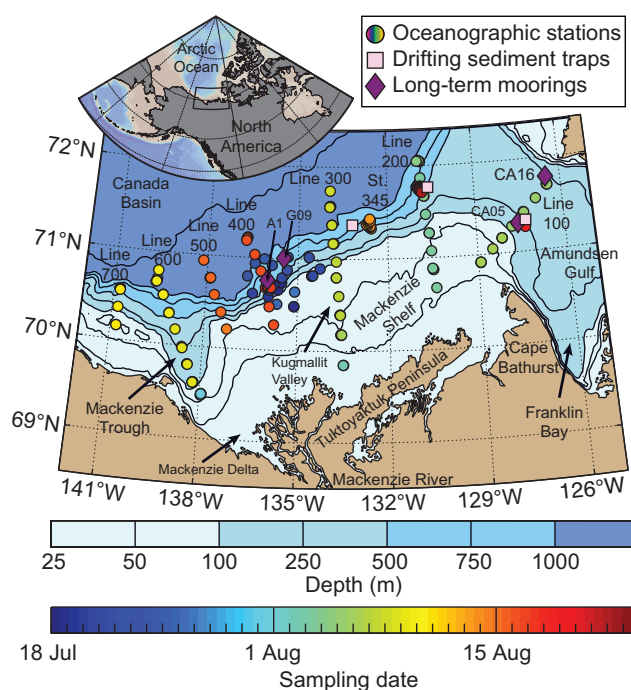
Oceanographic stations
Drifting sediment traps
Long-term moorings

Arctic Ocean
North America

72°N
71°N
70°N
69°N

Canada Basin
Line 700
Line 600
Line 500
Line 400
Line 300
Line 200
Line 100
A1
G09
St. 345
CA16
CA05
Amundsen Gulf
Mackenzie Shelf
Kugmallit Valley
Mackenzie Trough
Tuktoyaktuk Peninsula
Cape Bathurst
Franklin Bay
Mackenzie Delta
Mackenzie River

141°W
138°W
135°W
132°W
129°W
126°W

25
50
100
250
500
750
1000
Depth (m)

18 Jul
1 Aug
15 Aug
Sampling date